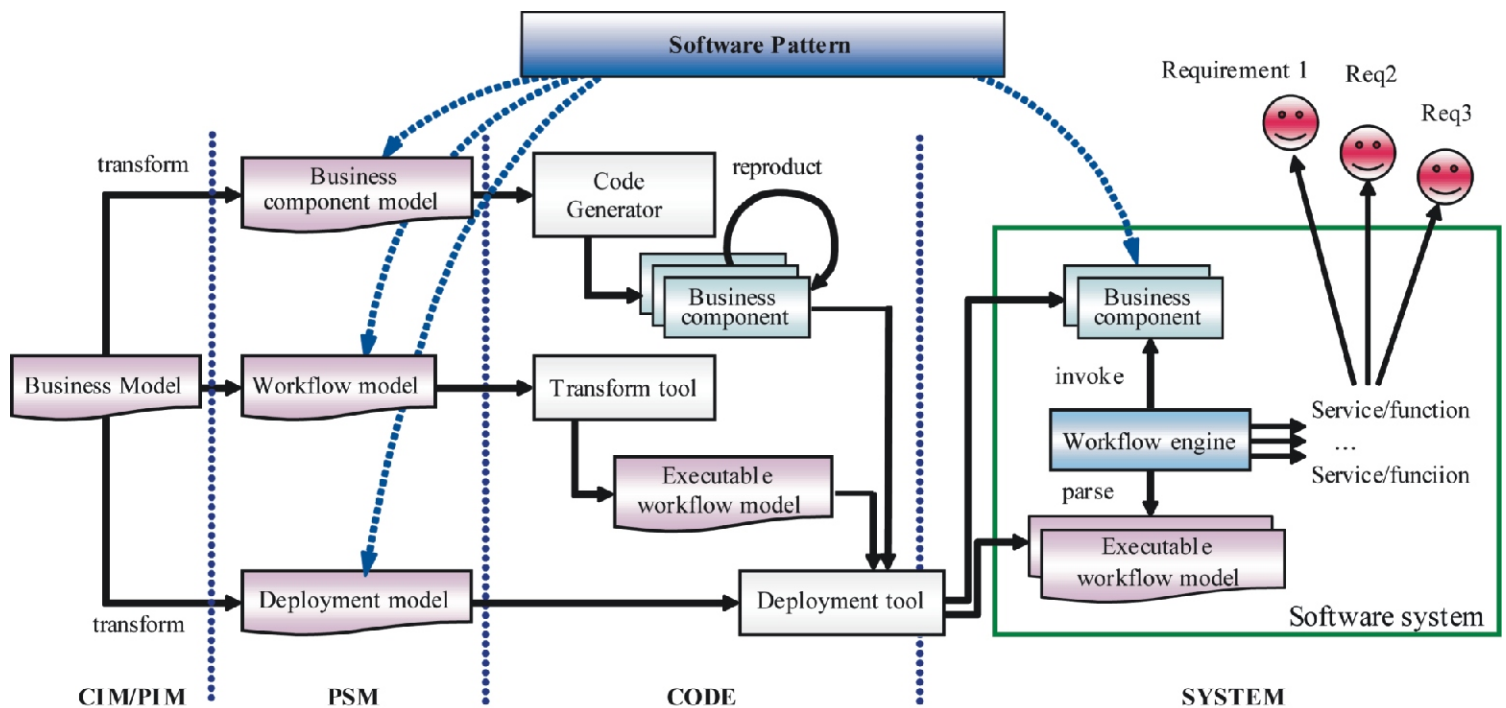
Software Pattern

Requirement 1

Req2

Req3

transform

Business component model

Code Generator

reproduct

Business component

Business component

Business Model

Workflow model

Transform tool

invoke

Service/function

Workflow engine

...

Service/funciion

Executable workflow model

parse

Executable workflow model

Deployment model

Deployment tool

transform

Software system

CIM/PIM

PSM

CODE

SYSTEM